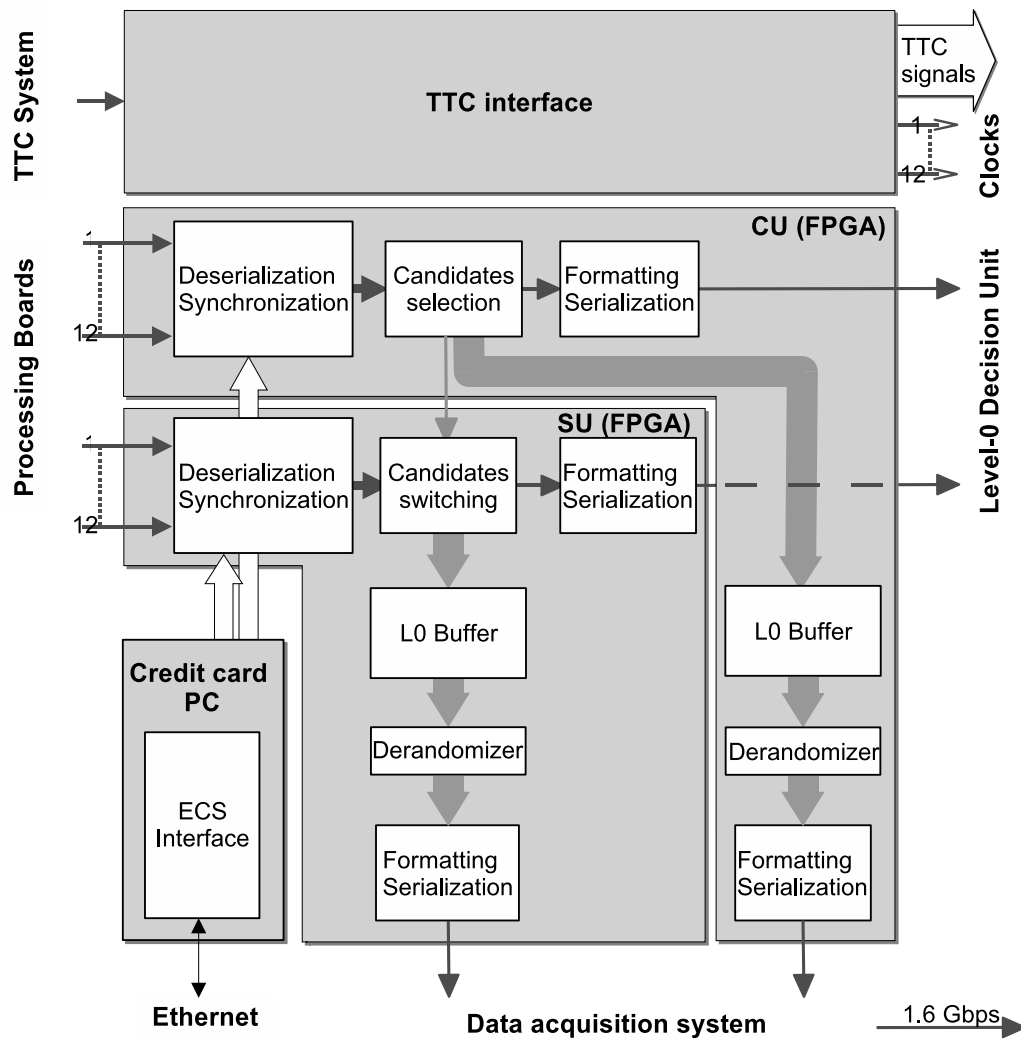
TTC System

TTC interface

TTC signals

1

12

Clocks

Processing Boards

CU (FPGA)

1

12

Deserialization Synchronization

Candidates selection

Formatting Serialization

Level-0 Decision Unit

SU (FPGA)

1

12

Deserialization Synchronization

Candidates switching

Formatting Serialization

L0 Buffer

Derandomizer

Formatting Serialization

L0 Buffer

Derandomizer

Formatting Serialization

Credit card PC

ECS Interface

Ethernet

Data acquisition system

1.6 Gbps